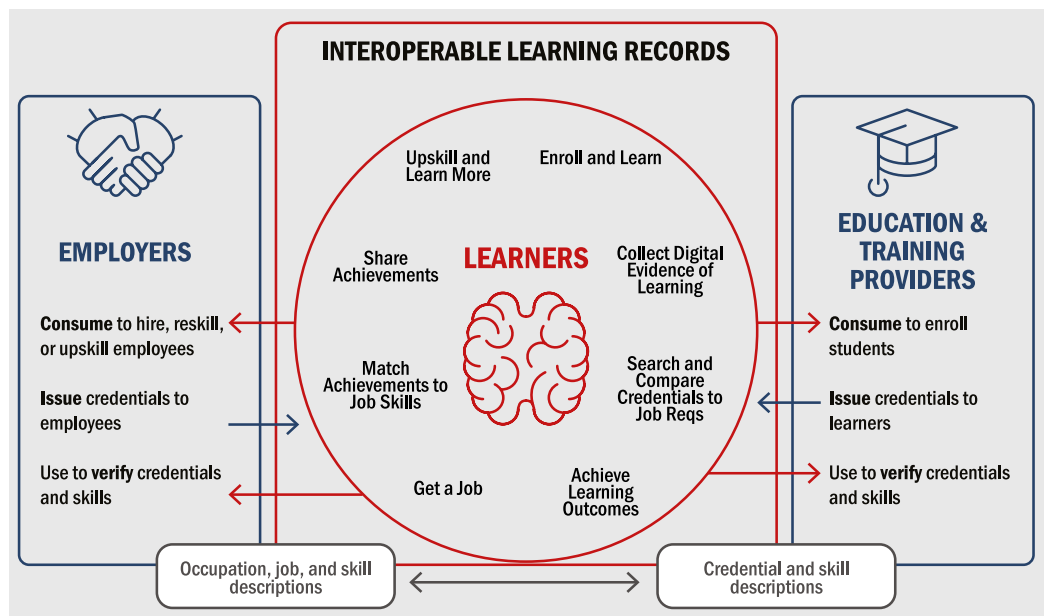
INTEROPERABLE LEARNING RECORDS

EMPLOYERS

Consume to hire, reskill, or upskill employees

Issue credentials to employees

Use to verify credentials and skills

Upskill and Learn More

Enroll and Learn

Share Achievements

LEARNERS

Collect Digital Evidence of Learning

Match Achievements to Job Skills

Search and Compare Credentials to Job Reqs

Get a Job

Achieve Learning Outcomes

EDUCATION & TRAINING PROVIDERS

Consume to enroll students

Issue credentials to learners

Use to verify credentials and skills

Occupation, job, and skill descriptions

Credential and skill descriptions